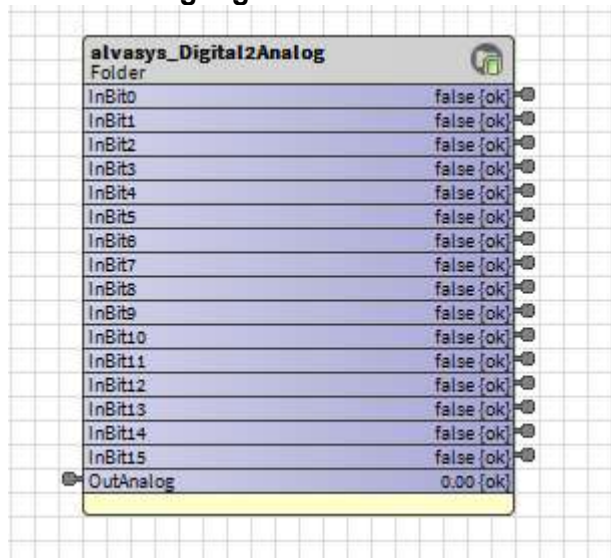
alvasys_Digital2Analog
Folder

| | |
|---|---|
| InBit0 | false {ok} |
| InBit1 | false {ok} |
| InBit2 | false {ok} |
| InBit3 | false {ok} |
| InBit4 | false {ok} |
| InBit5 | false {ok} |
| InBit6 | false {ok} |
| InBit7 | false {ok} |
| InBit8 | false {ok} |
| InBit9 | false {ok} |
| InBit10 | false {ok} |
| InBit11 | false {ok} |
| InBit12 | false {ok} |
| InBit13 | false {ok} |
| InBit14 | false {ok} |
| InBit15 | false {ok} |
| OutAnalog | 0.00 {ok} |